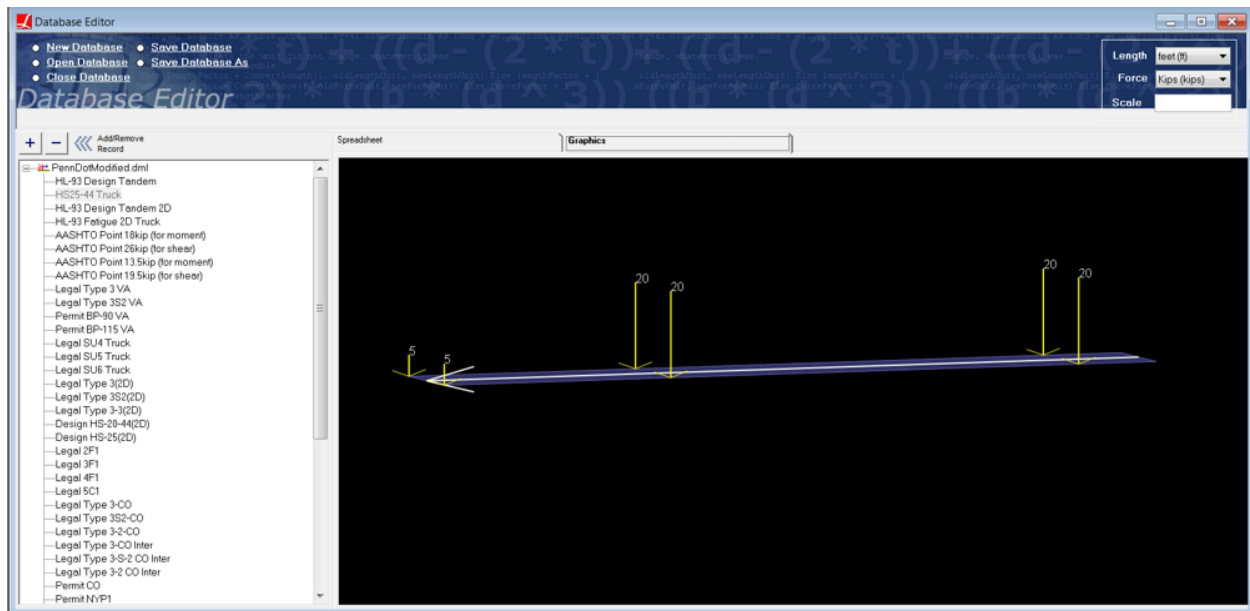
Database Editor

New Database
Save Database
Open Database
Save Database As
Close Database

Database Editor

Length feet (ft)
Force Kips (kips)
Scale

+ − Add/Remove Record

Spreadsheet
Graphics

PennDotModified.dml
HL-93 Design Tandem
HS25-44 Truck
HL-93 Design Tandem 2D
HL-93 Fatigue 2D Truck
AASHTO Point 18kip (for moment)
AASHTO Point 26kip (for shear)
AASHTO Point 13.5kip (for moment)
AASHTO Point 19.5kip (for shear)
Legal Type 3 VA
Legal Type 3S2 VA
Permit BP-90 VA
Permit BP-115 VA
Legal SU4 Truck
Legal SU5 Truck
Legal SU6 Truck
Legal Type 3(2D)
Legal Type 3S2(2D)
Legal Type 3-3(2D)
Design HS-20-44(2D)
Design HS-25(2D)
Legal 2F1
Legal 3F1
Legal 4F1
Legal 5C1
Legal Type 3-CO
Legal Type 3S2-CO
Legal Type 3-2-CO
Legal Type 3-CO Inter
Legal Type 3-S-2 CO Inter
Legal Type 3-2 CO Inter
Permit CO
Permit NYP1

5
5
20
20
20
20